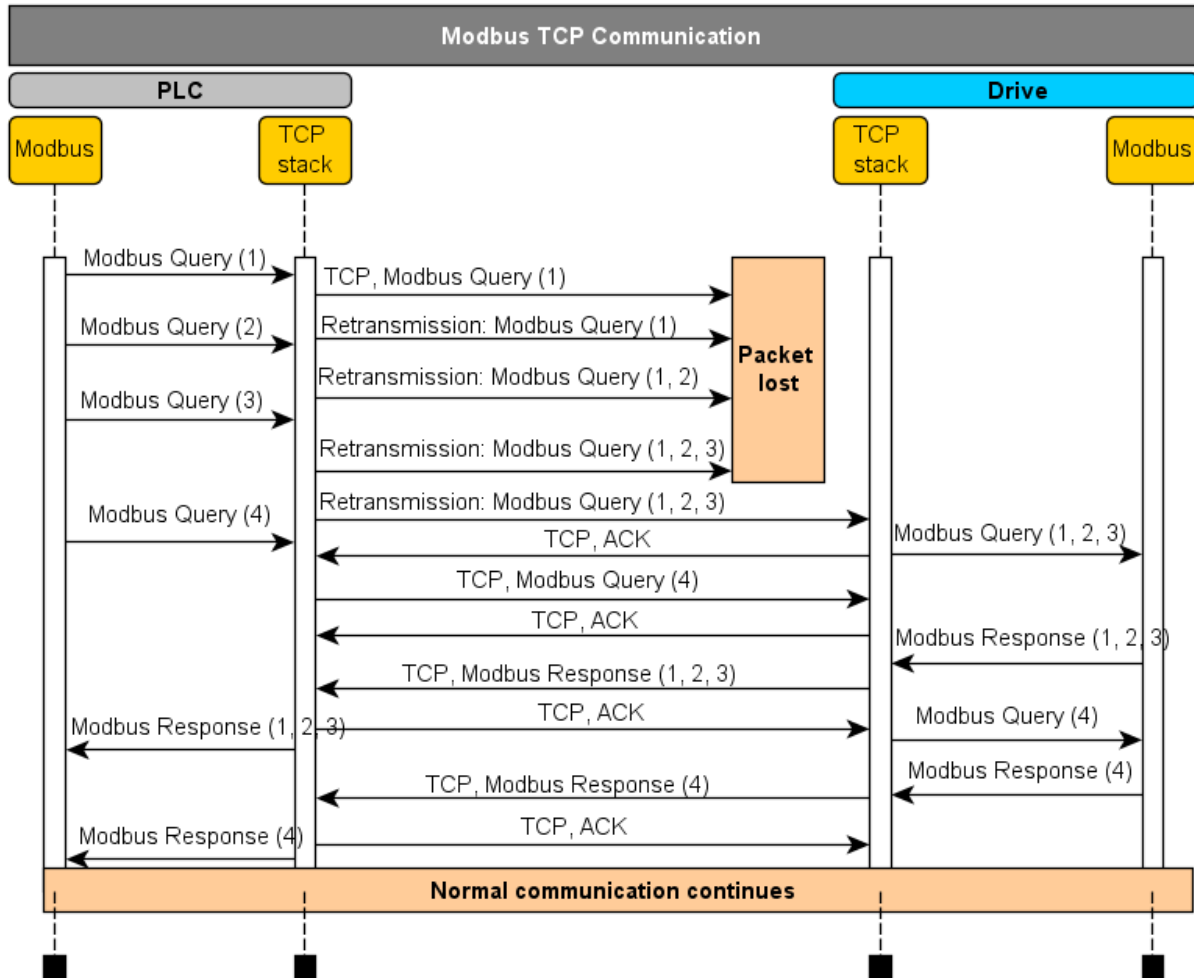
Modbus TCP Communication

PLC

Drive

Modbus

TCP stack

TCP stack

Modbus

Modbus Query (1)

TCP, Modbus Query (1)

Packet lost

Modbus Query (2)

Retransmission: Modbus Query (1)

Retransmission: Modbus Query (1, 2)

Modbus Query (3)

Retransmission: Modbus Query (1, 2, 3)

Retransmission: Modbus Query (1, 2, 3)

Modbus Query (4)

TCP, ACK

Modbus Query (1, 2, 3)

TCP, Modbus Query (4)

TCP, ACK

Modbus Response (1, 2, 3)

TCP, Modbus Response (1, 2, 3)

TCP, ACK

Modbus Response (1, 2, 3)

Modbus Query (4)

Modbus Response (4)

TCP, Modbus Response (4)

Modbus Response (4)

TCP, ACK

Normal communication continues